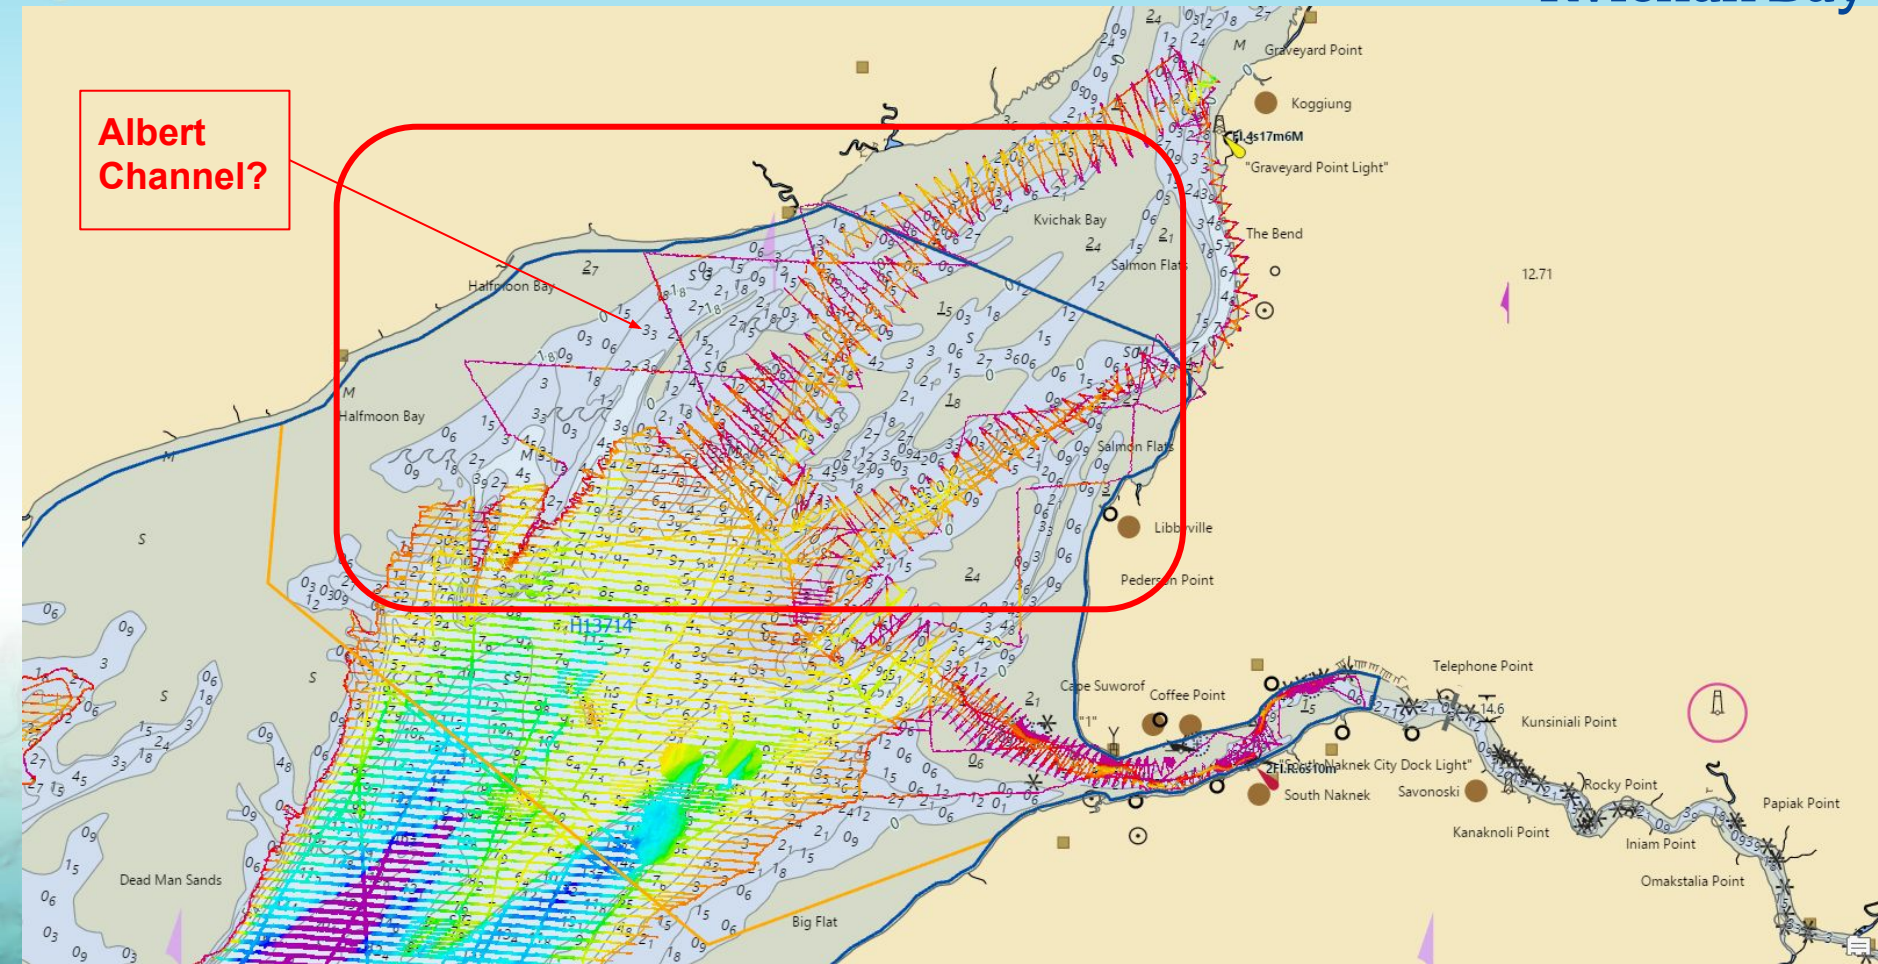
Albert Channel?

Graveyard Point
Koggiung
Fl 4s17m6M
"Graveyard Point Light"
The Bend
Kvichak Bay
Salmon Flats
12.71
Halfmoon Bay
Halfmoon Bay
Salmon Flats
Libbyville
Pederson Point
H13714
Telephone Point
Cape Suworof
Coffee Point
Kunsiniali Point
"1"
14.6
2Fl R 6s10m
"South Naknek City Dock Light"
Rocky Point
South Naknek
Savonoski
Papiak Point
Kanaknoli Point
Iniam Point
Omakstalia Point
Dead Man Sands
Big Flat